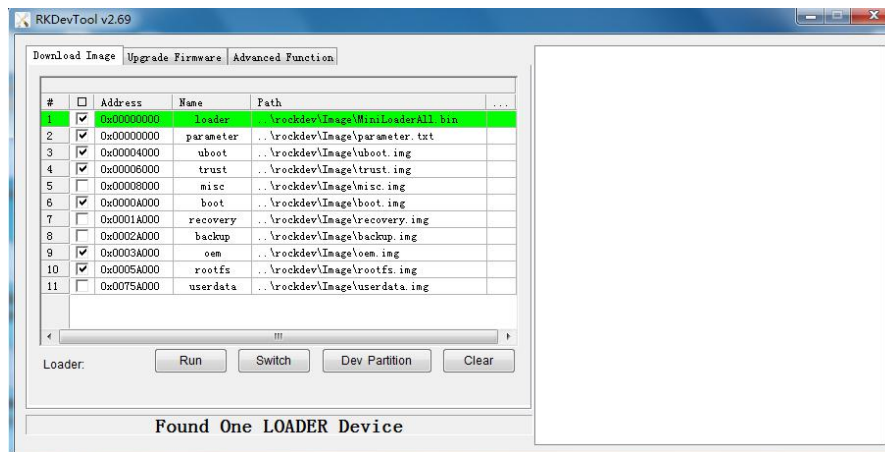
RKDevTool v2.69

Download Image | Upgrade Firmware | Advanced Function

| # | ☐ | Address | Name | Path | ... |
|---|---|---|---|---|---|
| 1 | ☑ | 0x00000000 | loader | ..\rockdev\Image\MiniLoaderAll.bin | |
| 2 | ☑ | 0x00000000 | parameter | ..\rockdev\Image\parameter.txt | |
| 3 | ☑ | 0x00004000 | uboot | ..\rockdev\Image\uboot.img | |
| 4 | ☑ | 0x00006000 | trust | ..\rockdev\Image\trust.img | |
| 5 | ☐ | 0x00008000 | misc | ..\rockdev\Image\misc.img | |
| 6 | ☑ | 0x0000A000 | boot | ..\rockdev\Image\boot.img | |
| 7 | ☐ | 0x0001A000 | recovery | ..\rockdev\Image\recovery.img | |
| 8 | ☐ | 0x0002A000 | backup | ..\rockdev\Image\backup.img | |
| 9 | ☑ | 0x0003A000 | oem | ..\rockdev\Image\oem.img | |
| 10 | ☑ | 0x0005A000 | rootfs | ..\rockdev\Image\rootfs.img | |
| 11 | ☐ | 0x0075A000 | userdata | ..\rockdev\Image\userdata.img | |

Loader: Run Switch Dev Partition Clear

Found One LOADER Device